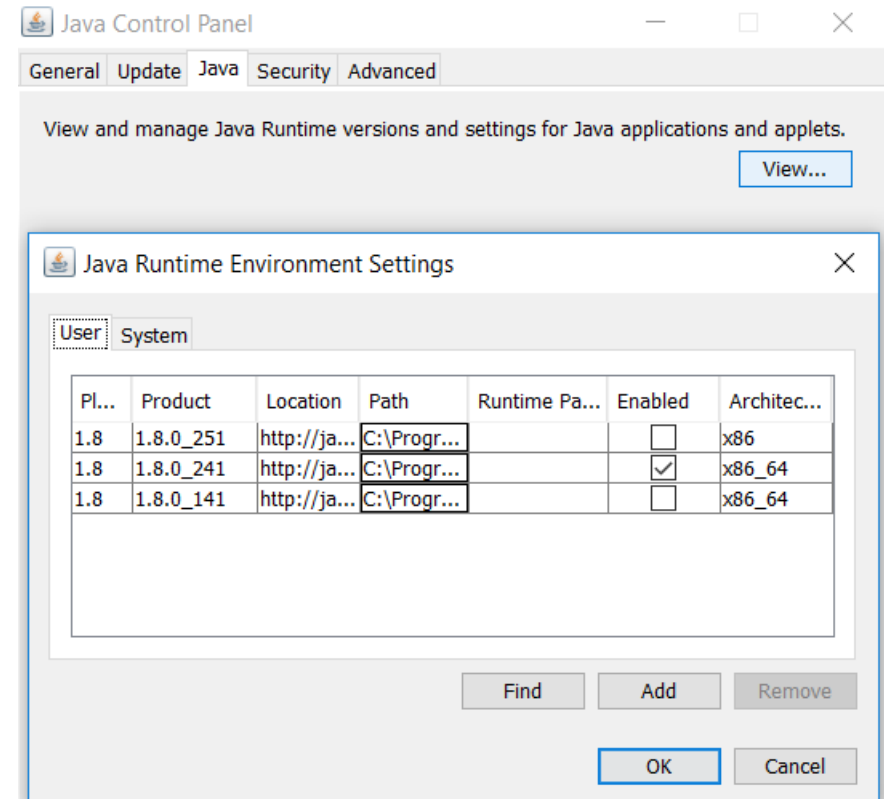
Java Control Panel

General Update Java Security Advanced

View and manage Java Runtime versions and settings for Java applications and applets.

View...

Java Runtime Environment Settings

User System

| Pl... | Product | Location | Path | Runtime Pa... | Enabled | Architec... |
|---|---|---|---|---|---|---|
| 1.8 | 1.8.0_251 | http://ja... | C:\Progr... | | ☐ | x86 |
| 1.8 | 1.8.0_241 | http://ja... | C:\Progr... | | ☑ | x86_64 |
| 1.8 | 1.8.0_141 | http://ja... | C:\Progr... | | ☐ | x86_64 |

Find Add Remove

OK Cancel